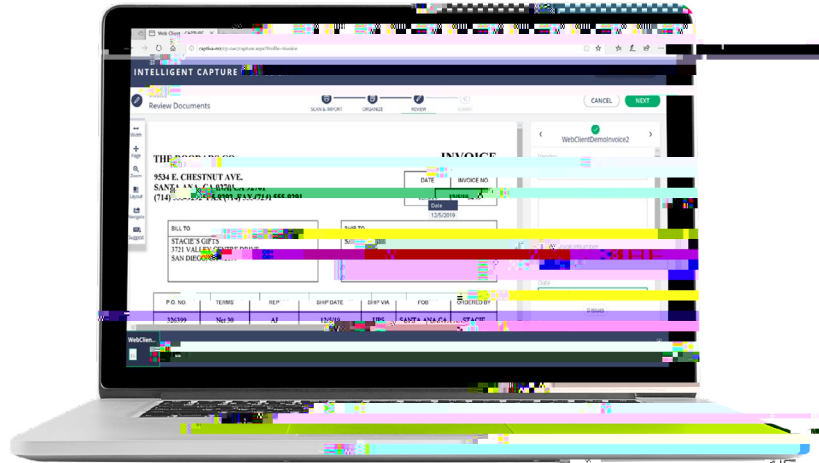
WebClient CAPTURE

INTELLIGENT CAPTURE

Review Documents

SCAN & IMPORT ORGANIZE REVIEW

CANCEL NEXT

WebClientDemoInvoice2

THE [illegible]

INVOICE

9534 E. CHESTNUT AVE.

SANTA ANA, CA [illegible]

(714) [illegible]

DATE

INVOICE NO.

Date

12/5/2019

BILL TO

STACIE'S GIFTS

3721 VALLEY CENTRE DRIVE

SAN DIEGO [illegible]

SHIP TO

| P.O. NO. | TERMS | REP | SHIP DATE | SHIP VIA | FOB | ORDERED BY |
|---|---|---|---|---|---|---|
| 126399 | Net 30 | AJ | 12/5/19 | UPS | SANTA ANA CA | STACIE |

WebClien...